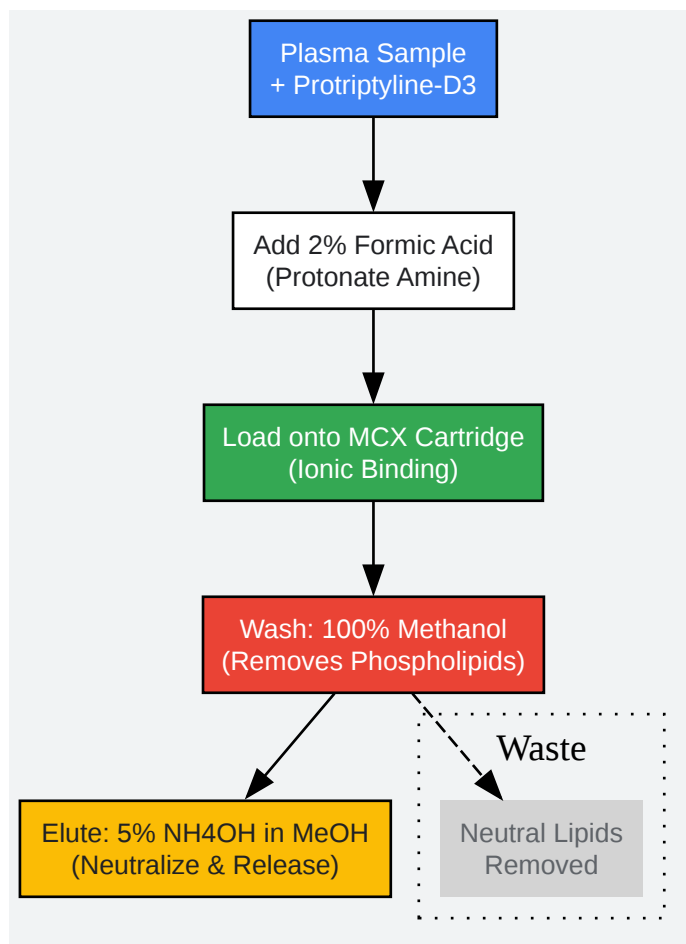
Plasma Sample
+ Protriptyline-D3

Add 2% Formic Acid
(Protonate Amine)

Load onto MCX Cartridge
(Ionic Binding)

Wash: 100% Methanol
(Removes Phospholipids)

Elute: 5% NH4OH in MeOH
(Neutralize & Release)

Waste

Neutral Lipids
Removed